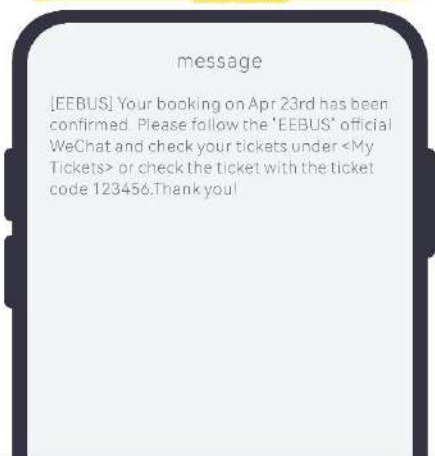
message

[EEBUS] Your booking on Apr 23rd has been confirmed. Please follow the 'EEBUS' official WeChat and check your tickets under <My Tickets> or check the ticket with the ticket code 123456.Thank you!